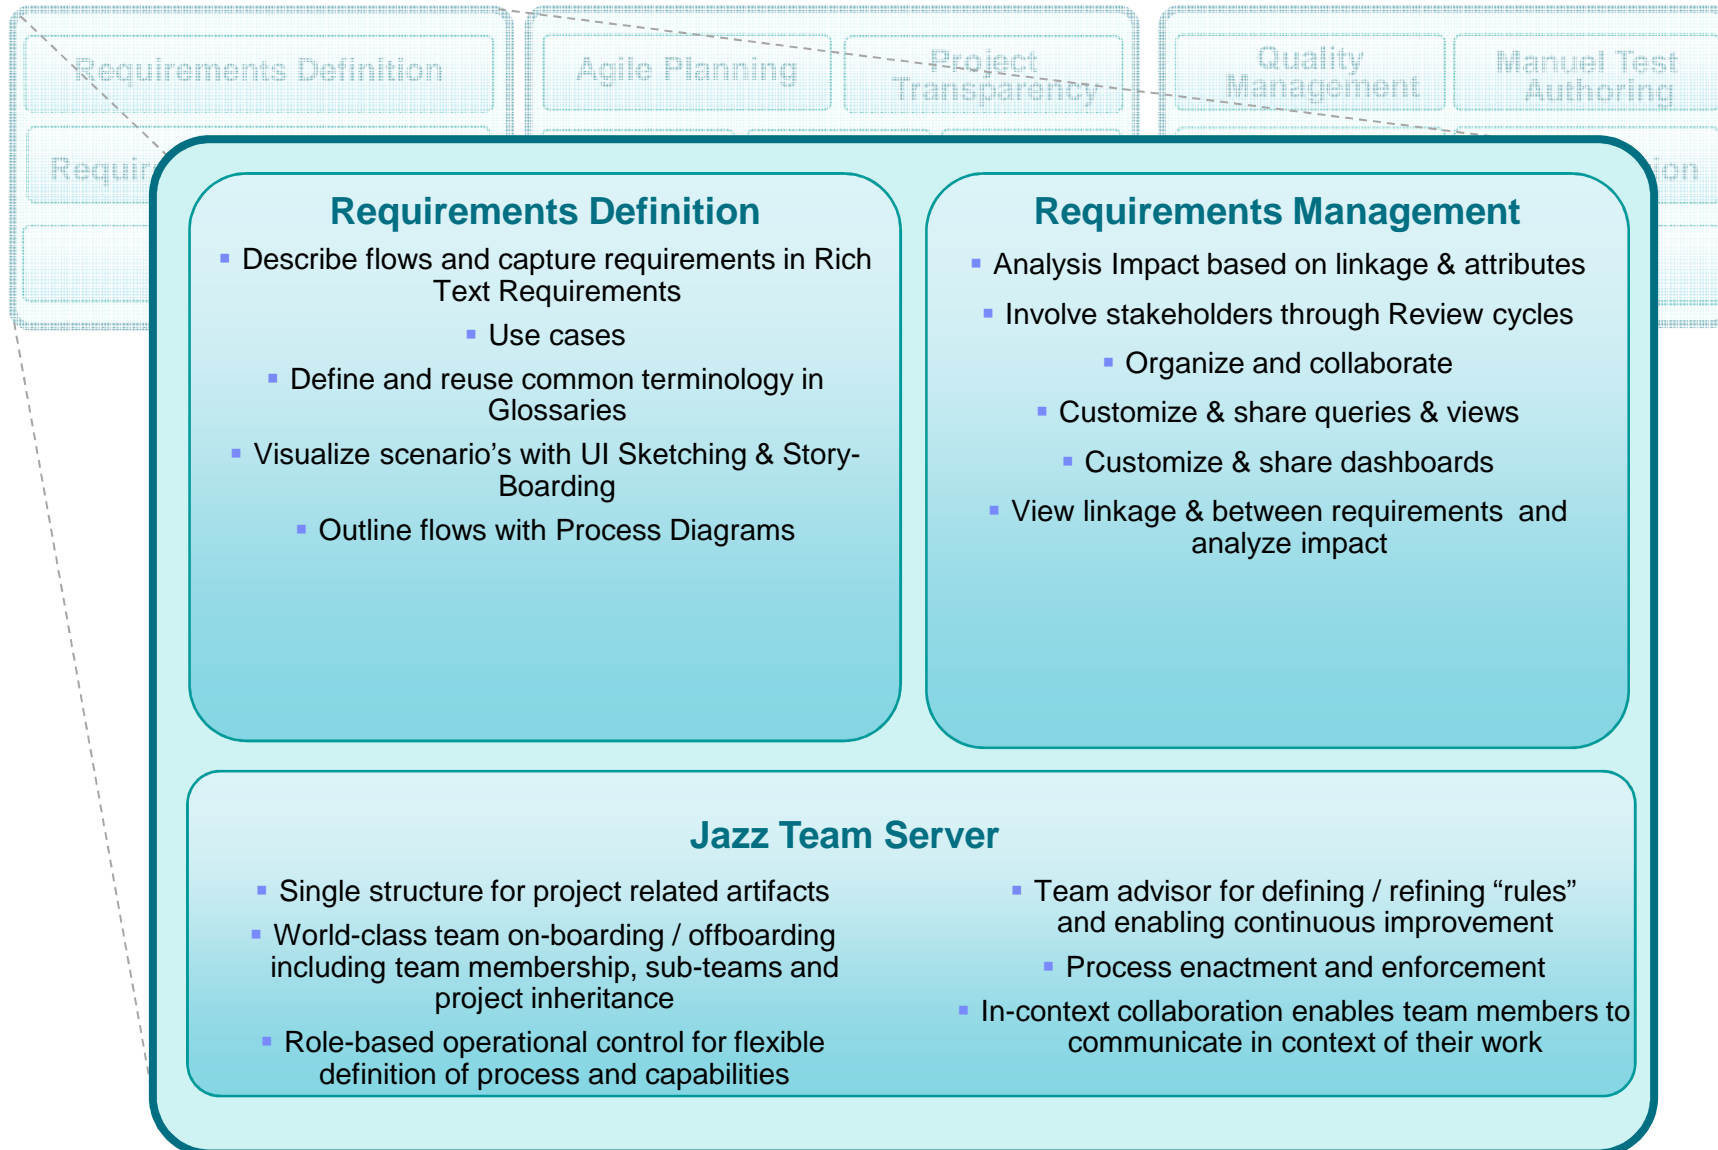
Requirements Definition

Agile Planning

Project Transparency

Quality Management

Manuel Test Authoring

Requir

ion

Requirements Definition

- Describe flows and capture requirements in Rich Text Requirements
- Use cases
- Define and reuse common terminology in Glossaries
- Visualize scenario’s with UI Sketching & Story-Boarding
- Outline flows with Process Diagrams

Requirements Management

- Analysis Impact based on linkage & attributes
- Involve stakeholders through Review cycles
- Organize and collaborate
- Customize & share queries & views
- Customize & share dashboards
- View linkage & between requirements and analyze impact

Jazz Team Server

- Single structure for project related artifacts
- World-class team on-boarding / offboarding including team membership, sub-teams and project inheritance
- Role-based operational control for flexible definition of process and capabilities

- Team advisor for defining / refining “rules” and enabling continuous improvement
- Process enactment and enforcement
- In-context collaboration enables team members to communicate in context of their work